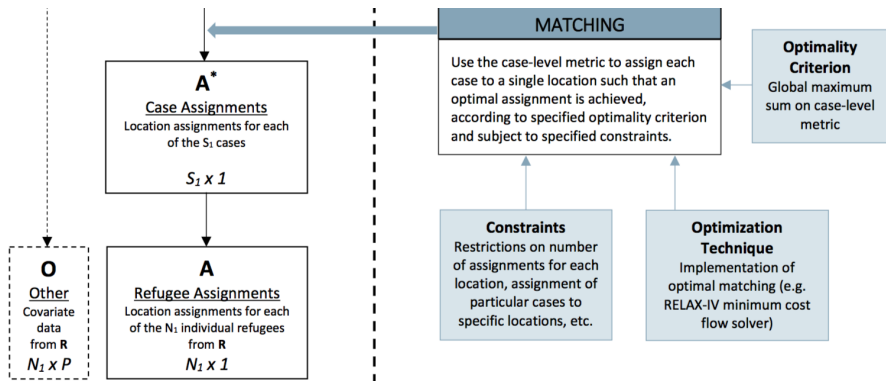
$A^*$
Case Assignments
Location assignments for each of the $S_1$ cases
$S_1 \times 1$

A
Refugee Assignments
Location assignments for each of the $N_1$ individual refugees from **R**
$N_1 \times 1$

O
Other
Covariate data from **R**
$N_1 \times P$

MATCHING
Use the case-level metric to assign each case to a single location such that an optimal assignment is achieved, according to specified optimality criterion and subject to specified constraints.

Optimality Criterion
Global maximum sum on case-level metric

Constraints
Restrictions on number of assignments for each location, assignment of particular cases to specific locations, etc.

Optimization Technique
Implementation of optimal matching (e.g. RELAX-IV minimum cost flow solver)